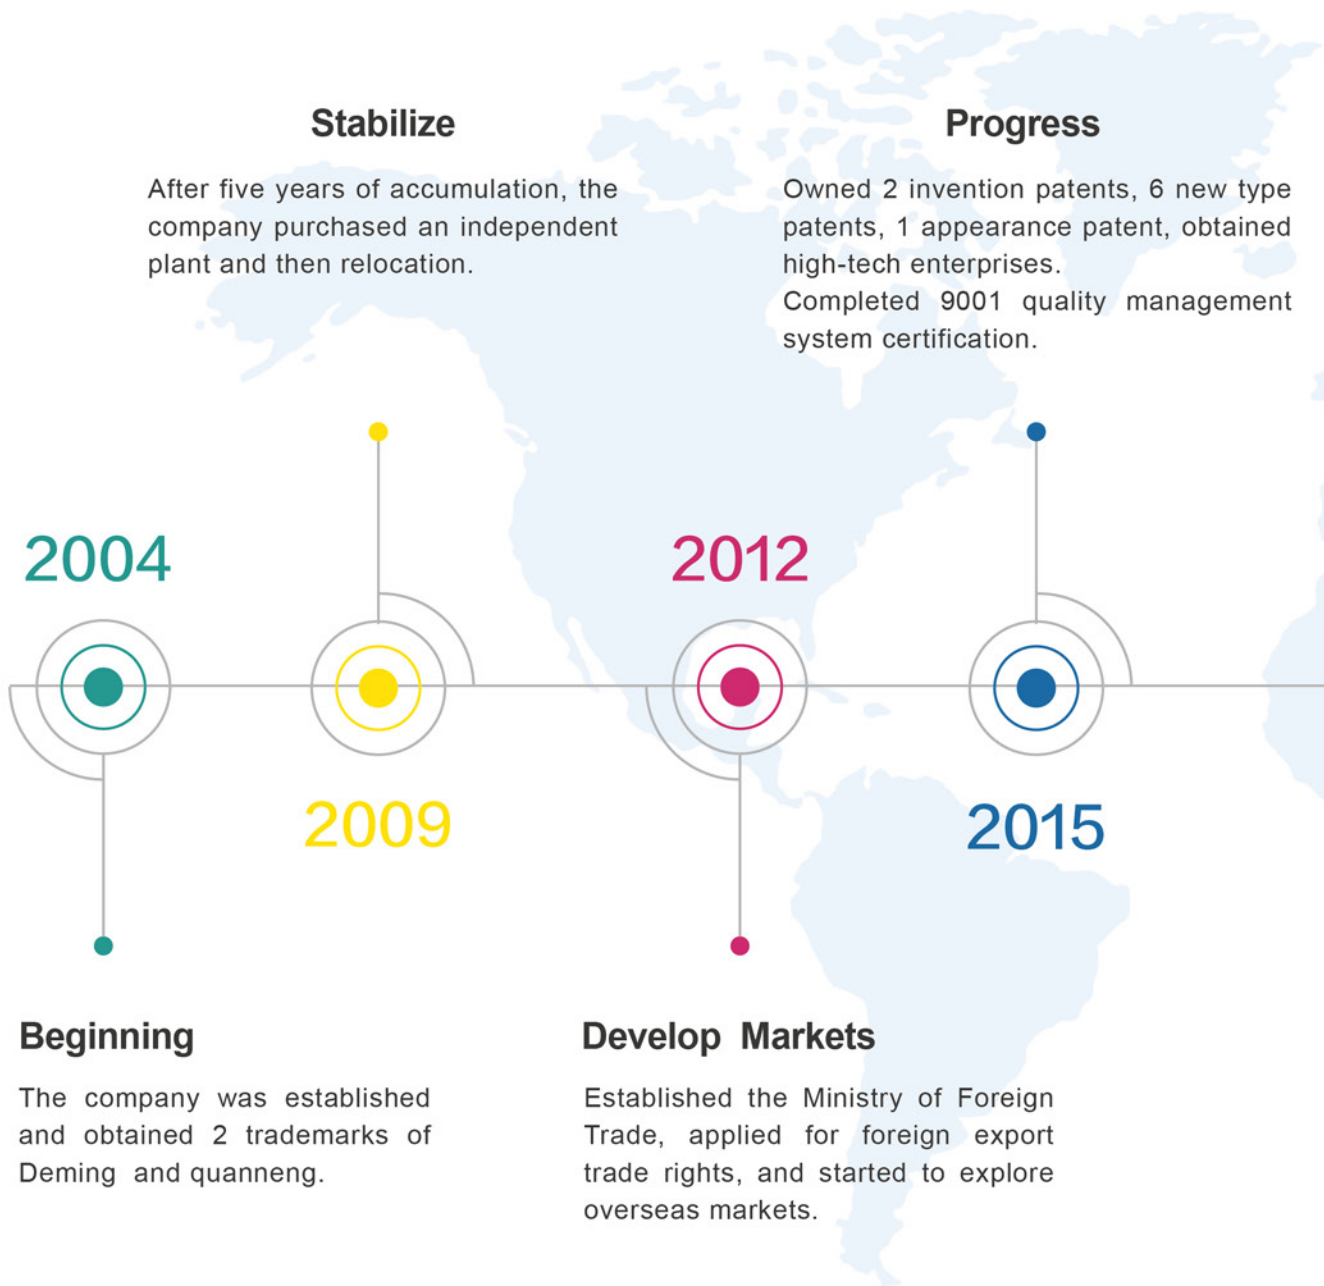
Stabilize

After five years of accumulation, the company purchased an independent plant and then relocation.

Progress

Owned 2 invention patents, 6 new type patents, 1 appearance patent, obtained high-tech enterprises.
Completed 9001 quality management system certification.

2004

2012

2009

2015

Beginning

The company was established and obtained 2 trademarks of Deming and quanneng.

Develop Markets

Established the Ministry of Foreign Trade, applied for foreign export trade rights, and started to explore overseas markets.